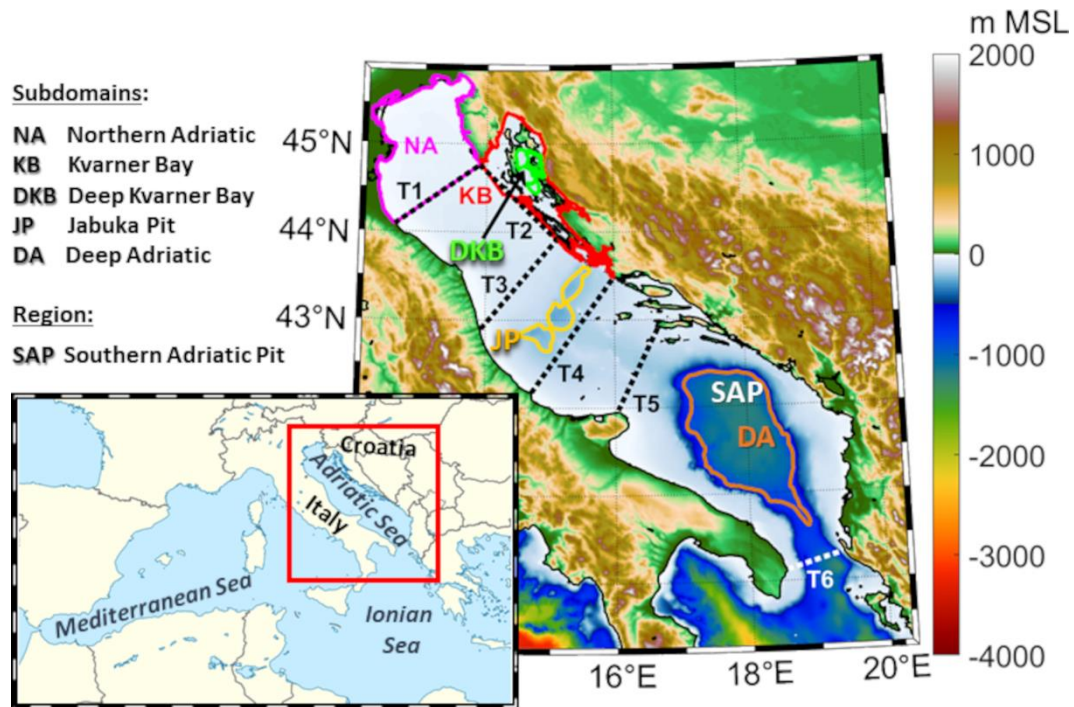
Subdomains:
NA Northern Adriatic
KB Kvarner Bay
DKB Deep Kvarner Bay
JP Jabuka Pit
DA Deep Adriatic

Region:
SAP Southern Adriatic Pit

45°N
44°N
43°N

NA
T1
KB
T2
DKB
T3
JP
T4
T5
SAP
DA
T6

16°E
18°E
20°E

m MSL
2000
1000
0
-1000
-2000
-3000
-4000

Croatia
Adriatic Sea
Italy
Mediterranean Sea
Ionian Sea